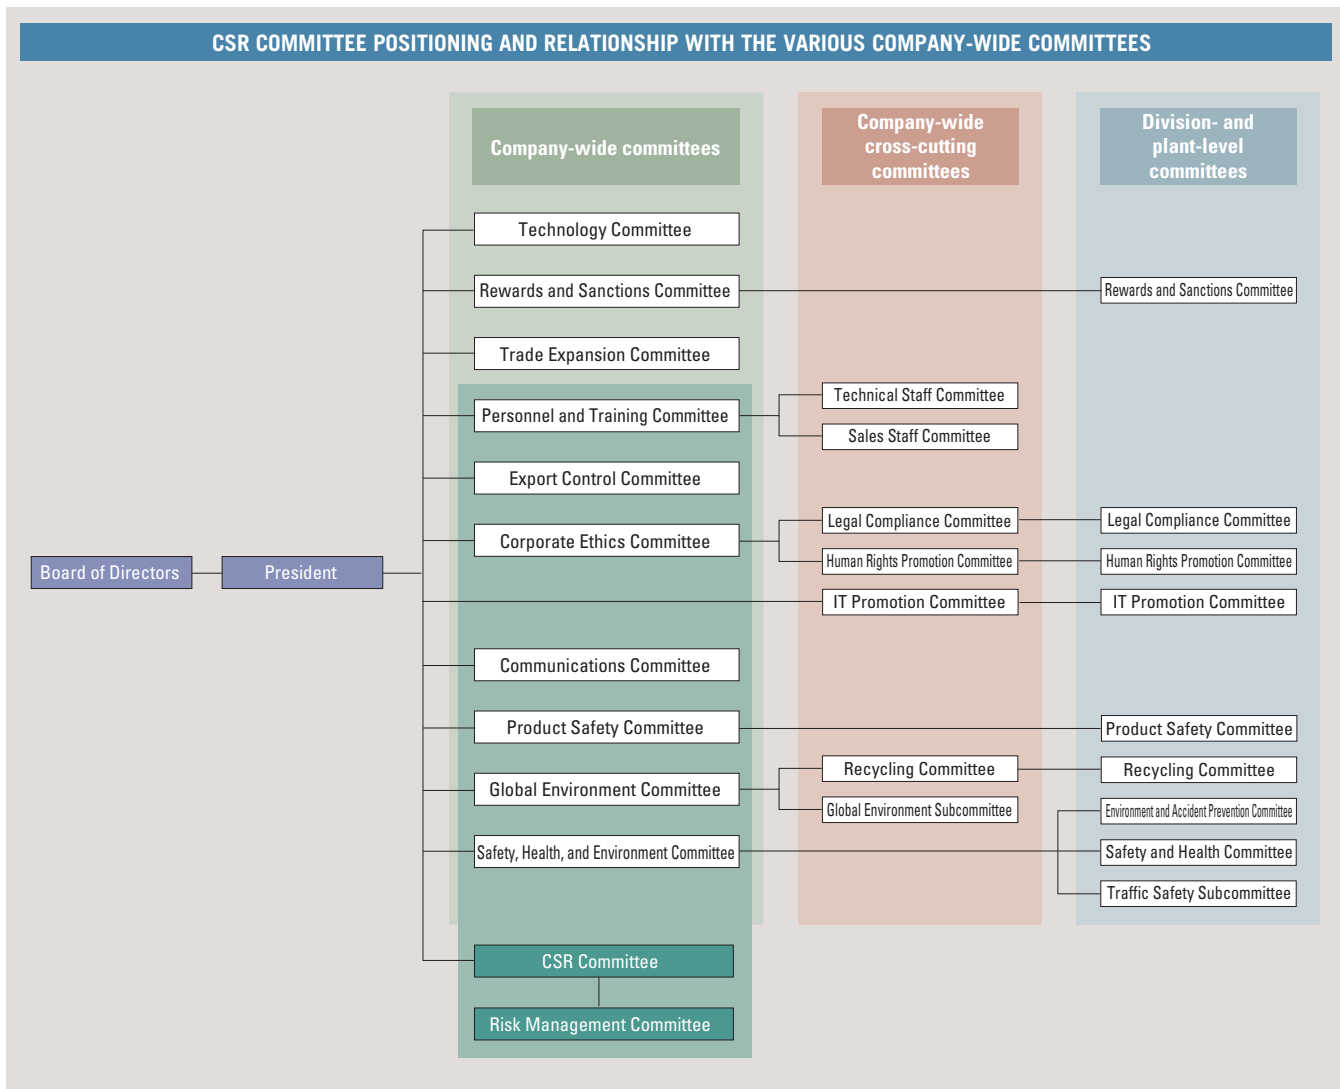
CSR COMMITTEE POSITIONING AND RELATIONSHIP WITH THE VARIOUS COMPANY-WIDE COMMITTEES

Company-wide committees

Company-wide cross-cutting committees

Division- and plant-level committees

Board of Directors

President

Technology Committee

Rewards and Sanctions Committee

Rewards and Sanctions Committee

Trade Expansion Committee

Personnel and Training Committee

Technical Staff Committee

Sales Staff Committee

Export Control Committee

Corporate Ethics Committee

Legal Compliance Committee

Legal Compliance Committee

Human Rights Promotion Committee

Human Rights Promotion Committee

IT Promotion Committee

IT Promotion Committee

Communications Committee

Product Safety Committee

Product Safety Committee

Global Environment Committee

Recycling Committee

Recycling Committee

Global Environment Subcommittee

Environment and Accident Prevention Committee

Safety, Health, and Environment Committee

Safety and Health Committee

Traffic Safety Subcommittee

CSR Committee

Risk Management Committee